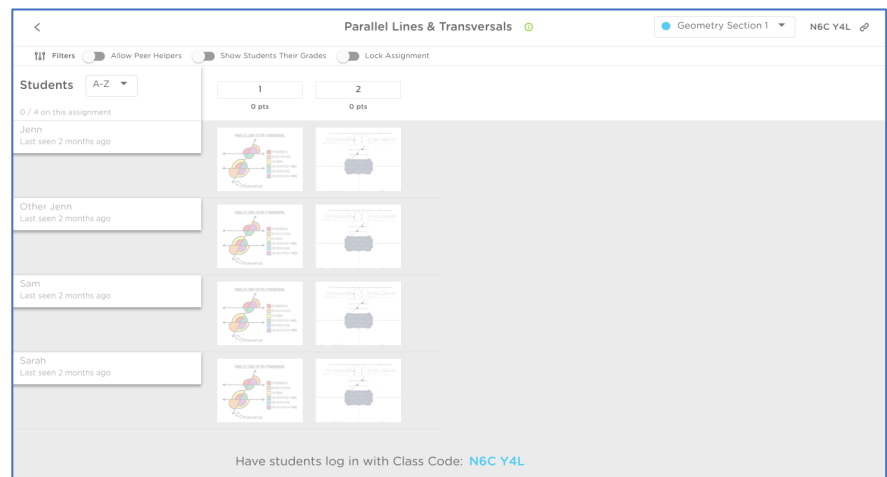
<

Parallel Lines & Transversals

Geometry Section 1

N6C Y4L

Filters Allow Peer Helpers Show Students Their Grades Lock Assignment

Students A-Z

0 / 4 on this assignment

1
0 pts

2
0 pts

Jenn
Last seen 2 months ago

Other Jenn
Last seen 2 months ago

Sam
Last seen 2 months ago

Sarah
Last seen 2 months ago

Have students log in with Class Code: N6C Y4L